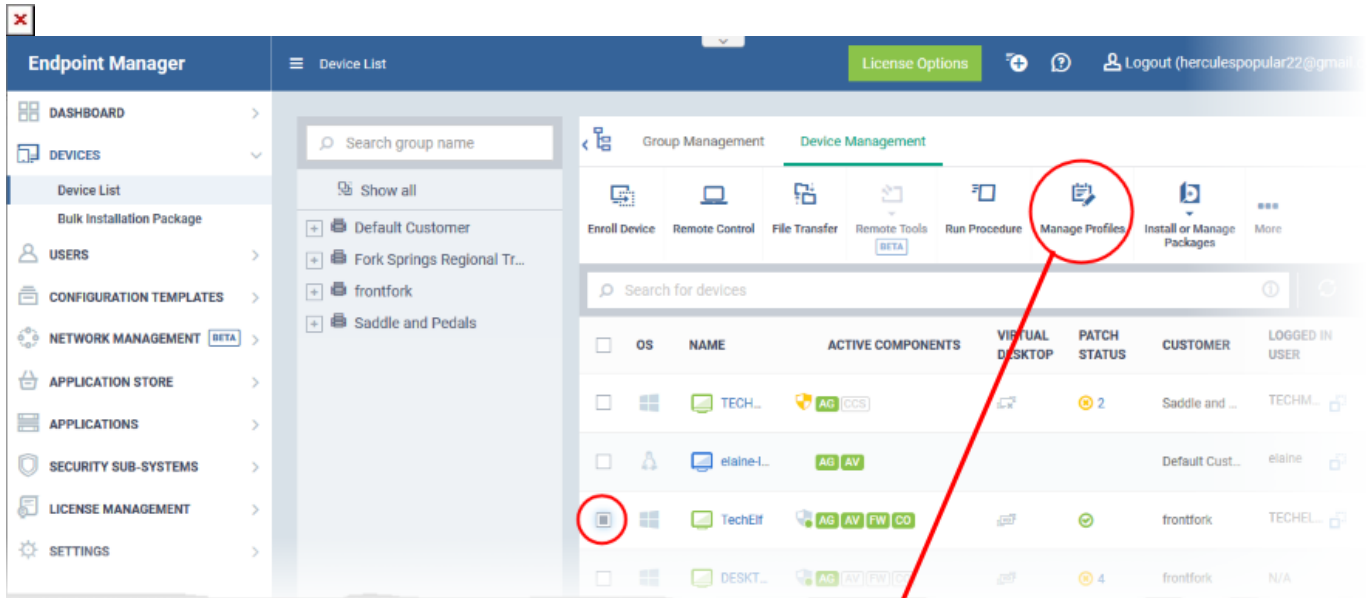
Endpoint Manager

Device List

License Options

Logout (herculespopular22@gmail

DASHBOARD

DEVICES

Device List

Bulk Installation Package

USERS

CONFIGURATION TEMPLATES

NETWORK MANAGEMENT BETA

APPLICATION STORE

APPLICATIONS

SECURITY SUB-SYSTEMS

LICENSE MANAGEMENT

SETTINGS

Search group name

Show all

Default Customer

Fork Springs Regional Tr...

frontfork

Saddle and Pedals

Group Management

Device Management

Enroll Device

Remote Control

File Transfer

Remote Tools BETA

Run Procedure

Manage Profiles

Install or Manage Packages

More

Search for devices

| | OS | NAME | ACTIVE COMPONENTS | VIRTUAL DESKTOP | PATCH STATUS | CUSTOMER | LOGGED IN USER |
|---|---|---|---|---|---|---|---|
| | | TECH... | AG CCS | | 2 | Saddle and ... | TECHM... |
| | | elaine-l... | AG AV | | | Default Cust... | elaine |
| | | TechElf | AG AV FW CO | | | frontfork | TECHEL... |
| | | DESKT... | AG AV FW CO | | 4 | frontfork | N/A |